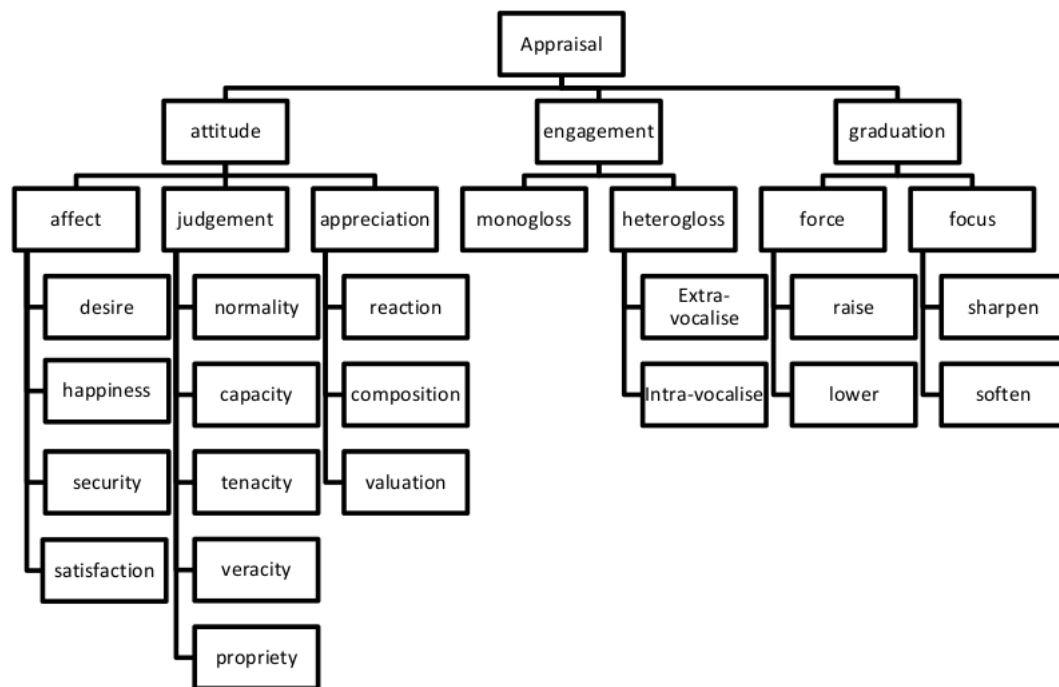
Appraisal

attitude

affect
desire
happiness
security
satisfaction

judgement
normality
capacity
tenacity
veracity
propriety

appreciation
reaction
composition
valuation

engagement

monogloss

heterogloss
Extra-vocalise
Intra-vocalise

graduation

force
raise
lower

focus
sharpen
soften